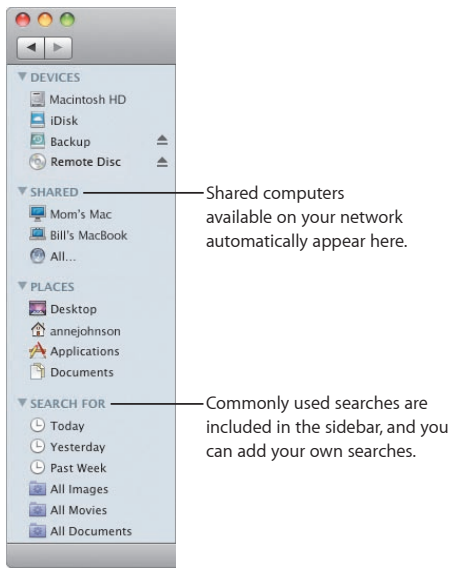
DEVICES
Macintosh HD
iDisk
Backup
Remote Disc
SHARED
Mom's Mac
Bill's MacBook
All...
PLACES
Desktop
annejohnson
Applications
Documents
SEARCH FOR
Today
Yesterday
Past Week
All Images
All Movies
All Documents

Shared computers available on your network automatically appear here.

Commonly used searches are included in the sidebar, and you can add your own searches.